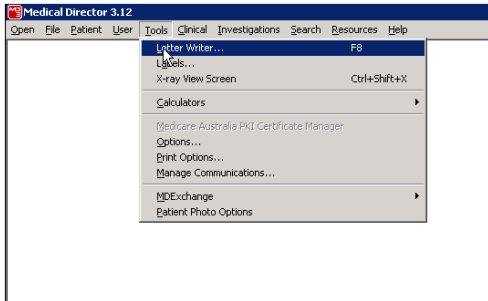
Medical Director 3.12

Open File Patient User Tools Clinical Investigations Search Resources Help

Letter Writer... F8
Labels...
X-ray View Screen Ctrl+Shift+X
Calculators
Medicare Australia PKI Certificate Manager
Options...
Print Options...
Manage Communications...
MDExchange
Patient Photo Options